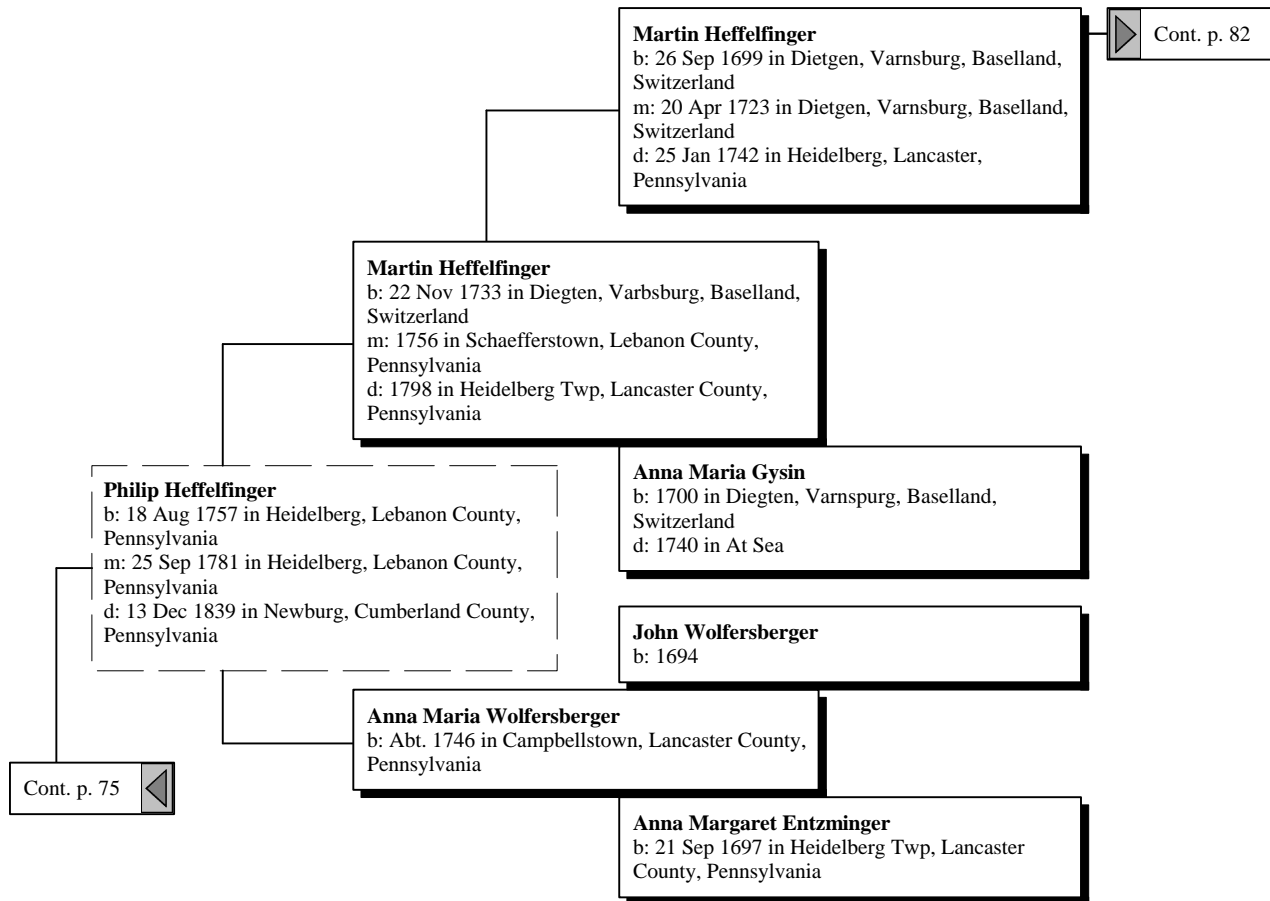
**Martin Heffelfinger**
b: 26 Sep 1699 in Dietgen, Varnsburg, Baselland, Switzerland
m: 20 Apr 1723 in Dietgen, Varnsburg, Baselland, Switzerland
d: 25 Jan 1742 in Heidelberg, Lancaster, Pennsylvania

Cont. p. 82

**Martin Heffelfinger**
b: 22 Nov 1733 in Diegten, Varbsburg, Baselland, Switzerland
m: 1756 in Schaefferstown, Lebanon County, Pennsylvania
d: 1798 in Heidelberg Twp, Lancaster County, Pennsylvania

**Philip Heffelfinger**
b: 18 Aug 1757 in Heidelberg, Lebanon County, Pennsylvania
m: 25 Sep 1781 in Heidelberg, Lebanon County, Pennsylvania
d: 13 Dec 1839 in Newburg, Cumberland County, Pennsylvania

**Anna Maria Gysin**
b: 1700 in Diegten, Varnspurg, Baselland, Switzerland
d: 1740 in At Sea

**John Wolfersberger**
b: 1694

**Anna Maria Wolfersberger**
b: Abt. 1746 in Campbellstown, Lancaster County, Pennsylvania

Cont. p. 75

**Anna Margaret Entzminger**
b: 21 Sep 1697 in Heidelberg Twp, Lancaster County, Pennsylvania